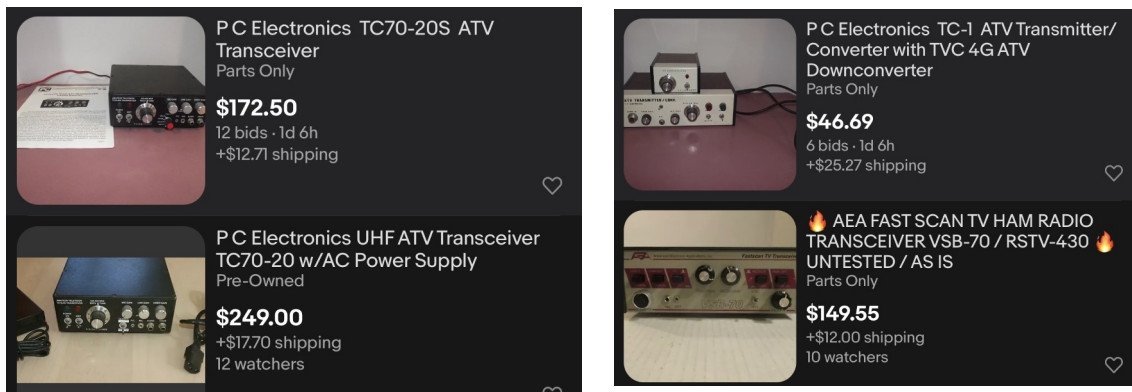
P C Electronics TC70-20S ATV Transceiver
Parts Only
$172.50
12 bids · 1d 6h
+$12.71 shipping

P C Electronics UHF ATV Transceiver TC70-20 w/AC Power Supply
Pre-Owned
$249.00
+$17.70 shipping
12 watchers

P C Electronics TC-1 ATV Transmitter/ Converter with TVC 4G ATV Downconverter
Parts Only
$46.69
6 bids · 1d 6h
+$25.27 shipping

🔥 AEA FAST SCAN TV HAM RADIO TRANSCEIVER VSB-70 / RSTV-430 🔥 UNTESTED / AS IS
Parts Only
$149.55
+$12.00 shipping
10 watchers